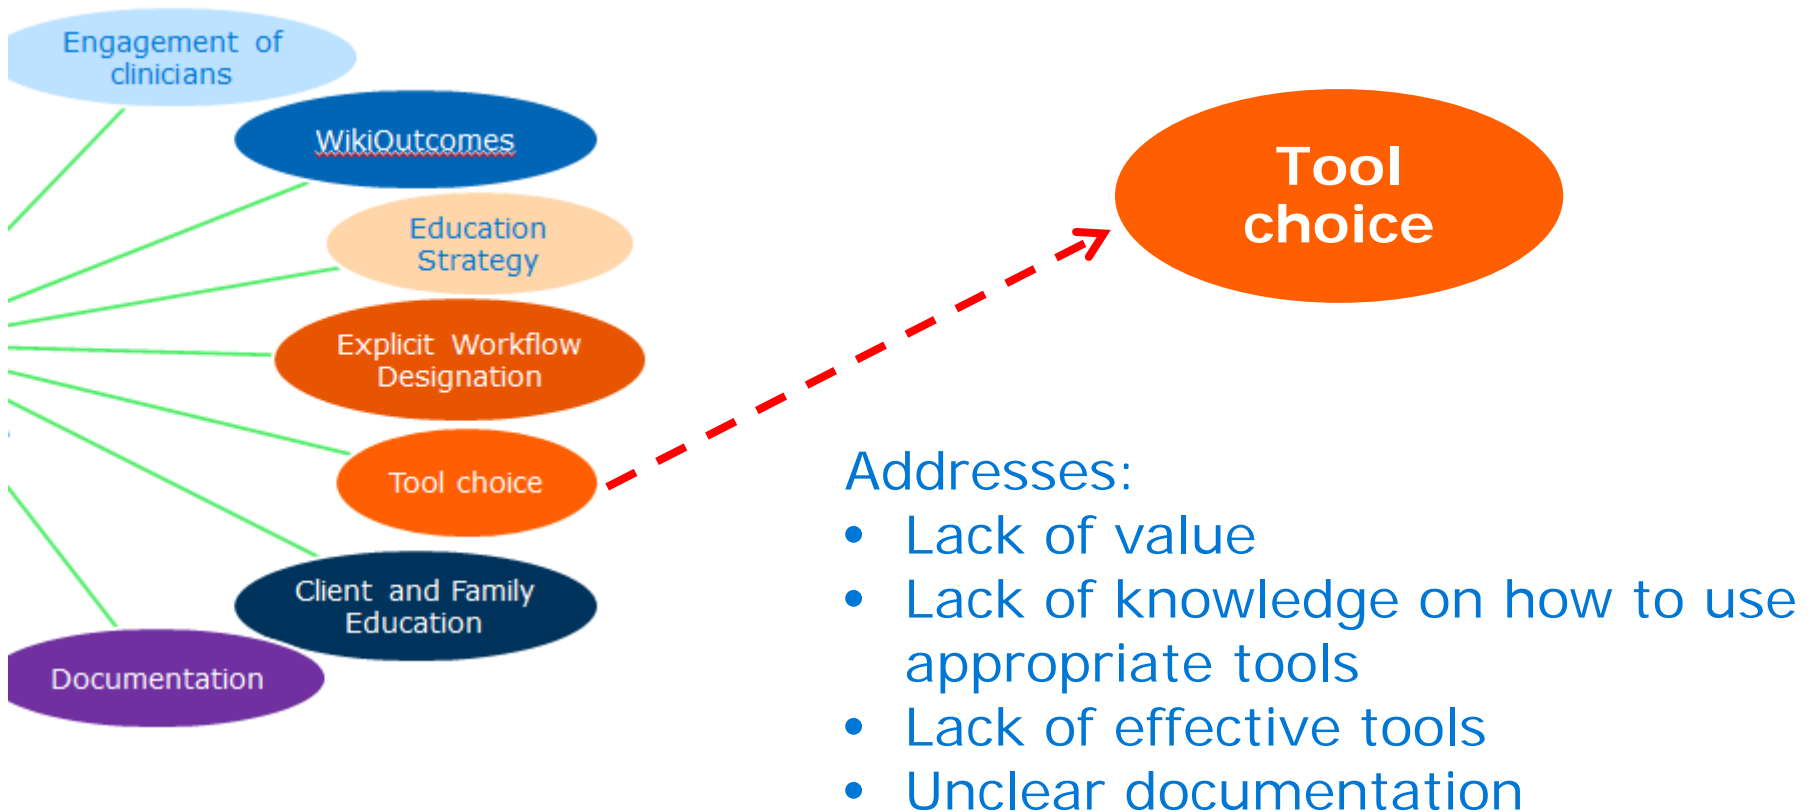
Engagement of clinicians

WikiOutcomes

Education Strategy

Explicit Workflow Designation

Tool choice

Client and Family Education

Documentation

Tool choice

Addresses:
- Lack of value
- Lack of knowledge on how to use appropriate tools
- Lack of effective tools
- Unclear documentation